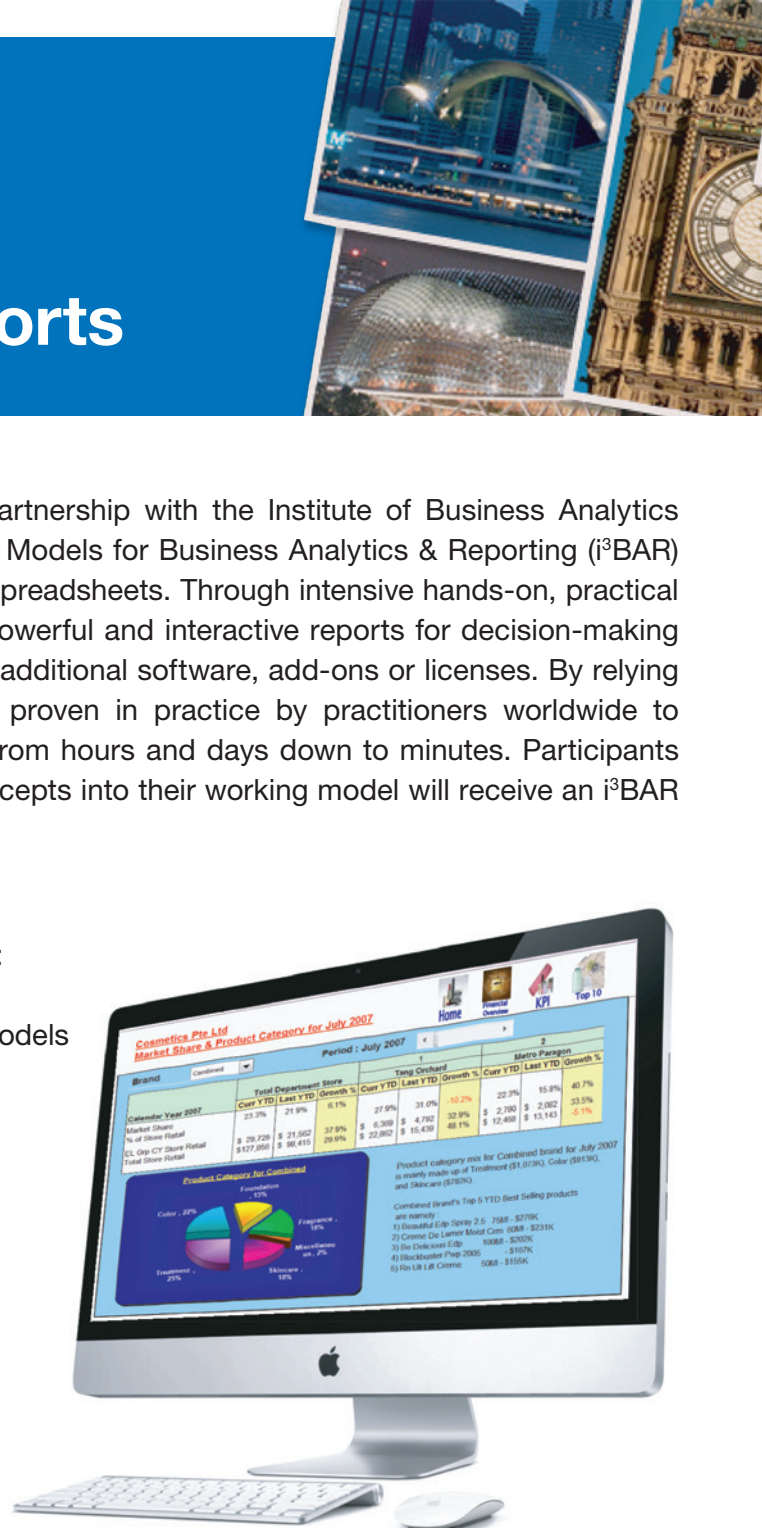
orts

artnership with the Institute of Business Analytics Models for Business Analytics & Reporting (i$^3$BAR) preadsheets. Through intensive hands-on, practical owerful and interactive reports for decision-making additional software, add-ons or licenses. By relying proven in practice by practitioners worldwide to rom hours and days down to minutes. Participants cepts into their working model will receive an i$^3$BAR

:

odels

Cosmetics Pte Ltd
Market Share & Product Category for July 2007

Home
Financial Overview
KPI
Top 10

Period : July 2007

Brand Combined

| | Total Department Store | | | Tang Orchard | | | Metro Paragon | | |
|---|---|---|---|---|---|---|---|---|---|
| Calendar Year 2007 | Curr YTD | Last YTD | Growth % | Curr YTD | Last YTD | Growth % | Curr YTD | Last YTD | Growth % |
| Market Share % of Store Retail | 23.3% | 21.9% | 6.1% | 27.9% | 31.0% | -10.2% | 22.3% | 15.8% | 40.7% |
| EL Grp CY Store Retail | \$ 29,729 | \$ 21,562 | 37.9% | \$ 6,309 | \$ 4,792 | 32.9% | \$ 2,780 | \$ 2,082 | 33.5% |
| Total Store Retail | \$127,858 | \$ 98,415 | 29.9% | \$ 22,602 | \$ 15,439 | 48.1% | \$ 12,468 | \$ 13,143 | -5.1% |

Product Category for Combined

Foundation, 13%
Color, 22%
Fragrance, 18%
Miscellaneous, 2%
Treatment, 25%
Skincare, 18%

Product category mix for Combined brand for July 2007 is mainly made up of Treatment (\$1,073K), Color (\$913K), and Skincare (\$782K).

Combined Brand's Top 5 YTD Best Selling products are namely :
1) Beautiful Edp Spray 2.5 75Ml - \$276K
2) Creme De Lamer Moist Crm 60Ml - \$231K
3) Be Delicious Edp 100Ml - \$202K
4) Blockbuster Pwp 2005 - \$167K
5) Rn Ult Lift Creme 50Ml - \$155K